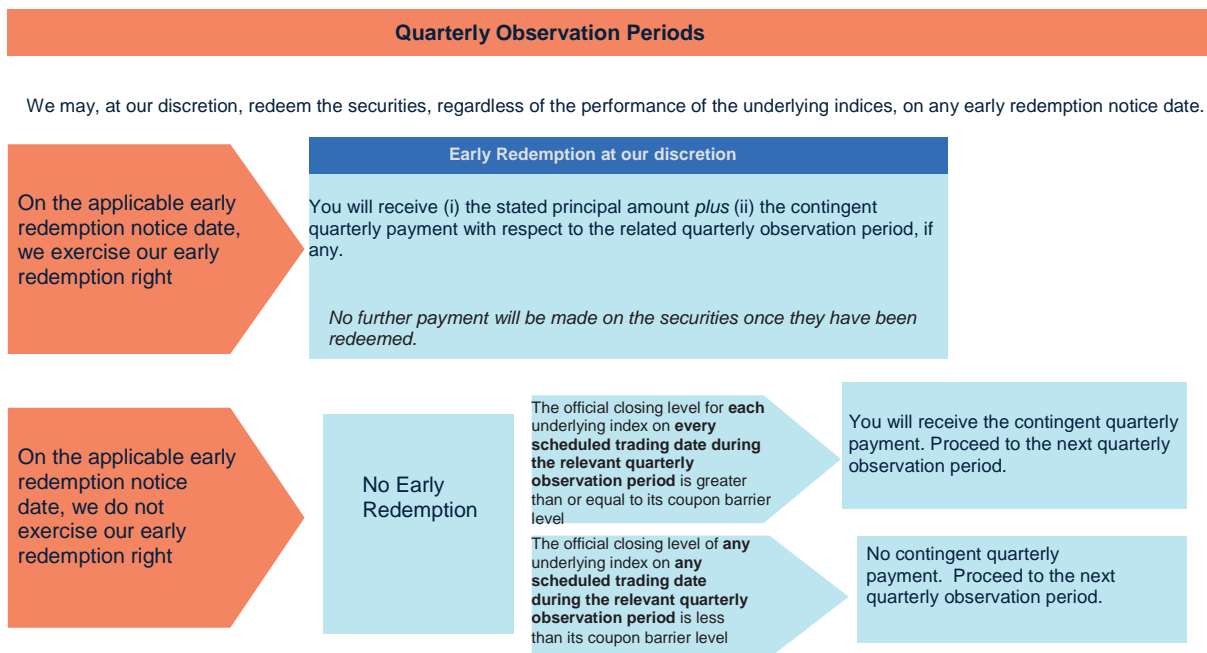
Quarterly Observation Periods

We may, at our discretion, redeem the securities, regardless of the performance of the underlying indices, on any early redemption notice date.

On the applicable early redemption notice date, we exercise our early redemption right

Early Redemption at our discretion

You will receive (i) the stated principal amount *plus* (ii) the contingent quarterly payment with respect to the related quarterly observation period, if any.

*No further payment will be made on the securities once they have been redeemed.*

On the applicable early redemption notice date, we do not exercise our early redemption right

No Early Redemption

The official closing level for **each** underlying index on **every scheduled trading date during the relevant quarterly observation period** is greater than or equal to its coupon barrier level

You will receive the contingent quarterly payment. Proceed to the next quarterly observation period.

The official closing level of **any** underlying index on **any scheduled trading date during the relevant quarterly observation period** is less than its coupon barrier level

No contingent quarterly payment. Proceed to the next quarterly observation period.